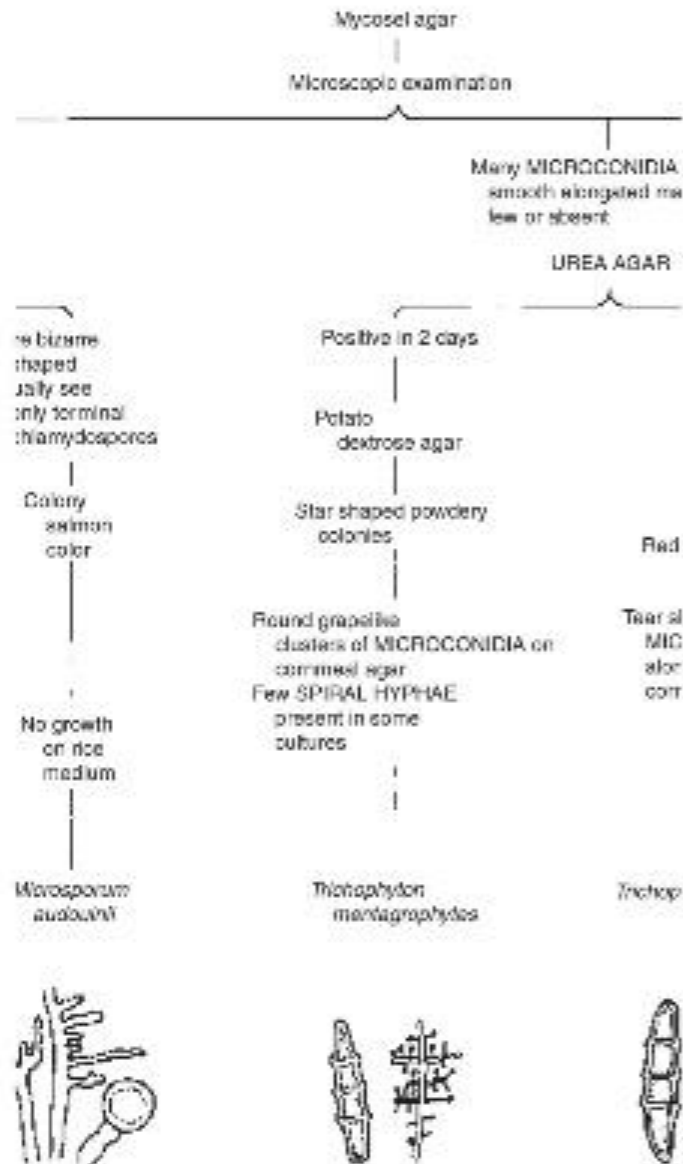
Mycosel agar

Microscopic examination

Many MICROCONIDIA
smooth elongated ma
few or absent

UREA AGAR

re bizarre
shaped
ually see
only terminal
chlamydospores

Colony
salmon
color

No growth
on rice
medium

Microsporum
audouinii

Positive in 2 days

Potato
dextrose agar

Star shaped powdery
colonies

Round grapelike
clusters of MICROCONIDIA on
cornmeal agar
Few SPIRAL HYPHAE
present in some
cultures

Trichophyton
mentagrophytes

Red

Tear sl
MIC
alon
corn

Trichop